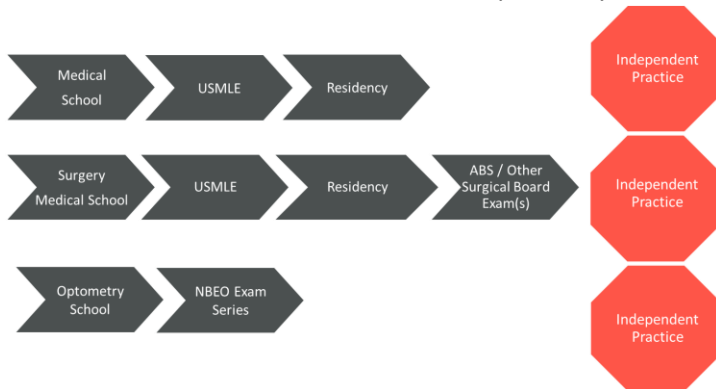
Medical School

USMLE

Residency

Independent Practice

Surgery Medical School

USMLE

Residency

ABS / Other Surgical Board Exam(s)

Independent Practice

Optometry School

NBEO Exam Series

Independent Practice